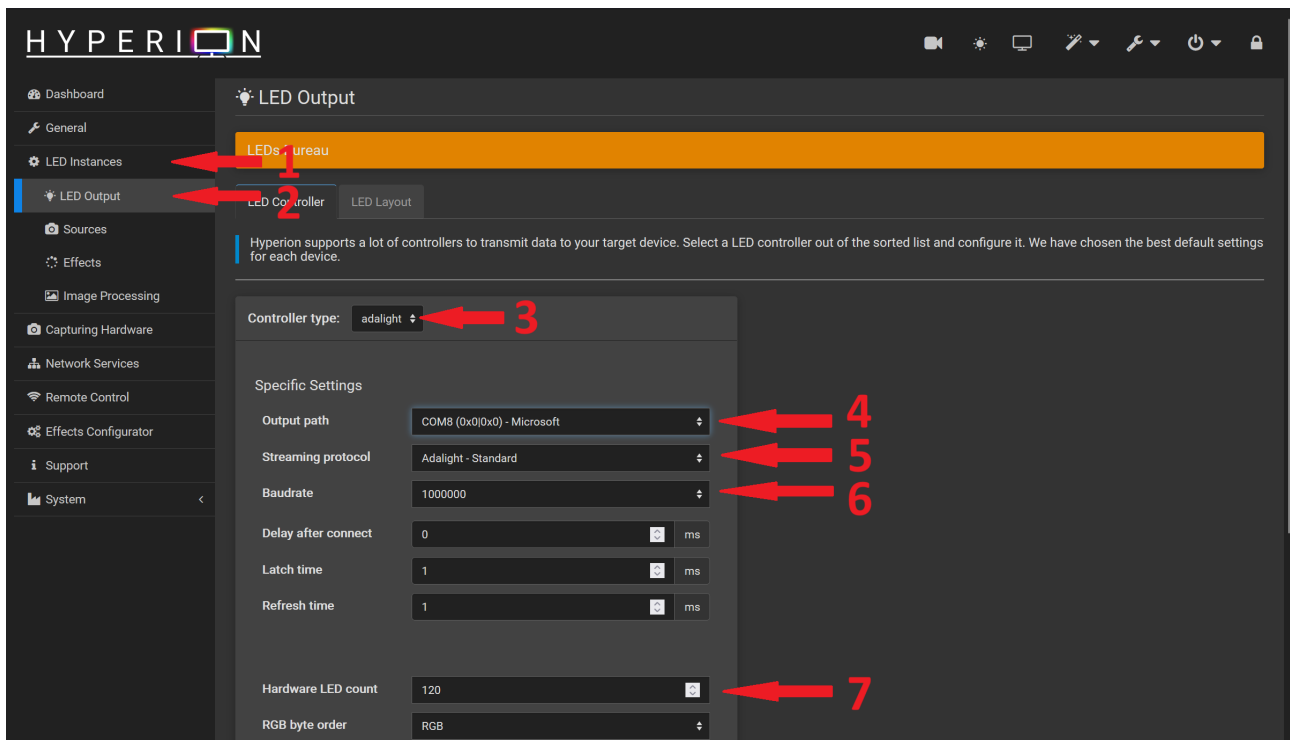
HYPERI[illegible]N

Dashboard
General
LED Instances
LED Output
Sources
Effects
Image Processing
Capturing Hardware
Network Services
Remote Control
Effects Configurator
Support
System

LED Output

LEDs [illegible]ureau

LED Controller
LED Layout

Hyperion supports a lot of controllers to transmit data to your target device. Select a LED controller out of the sorted list and configure it. We have chosen the best default settings for each device.

Controller type: adalight

Specific Settings

Output path COM8 (0x0|0x0) - Microsoft
Streaming protocol Adalight - Standard
Baudrate 1000000
Delay after connect 0 ms
Latch time 1 ms
Refresh time 1 ms

Hardware LED count 120
RGB byte order RGB

1
2
3
4
5
6
7